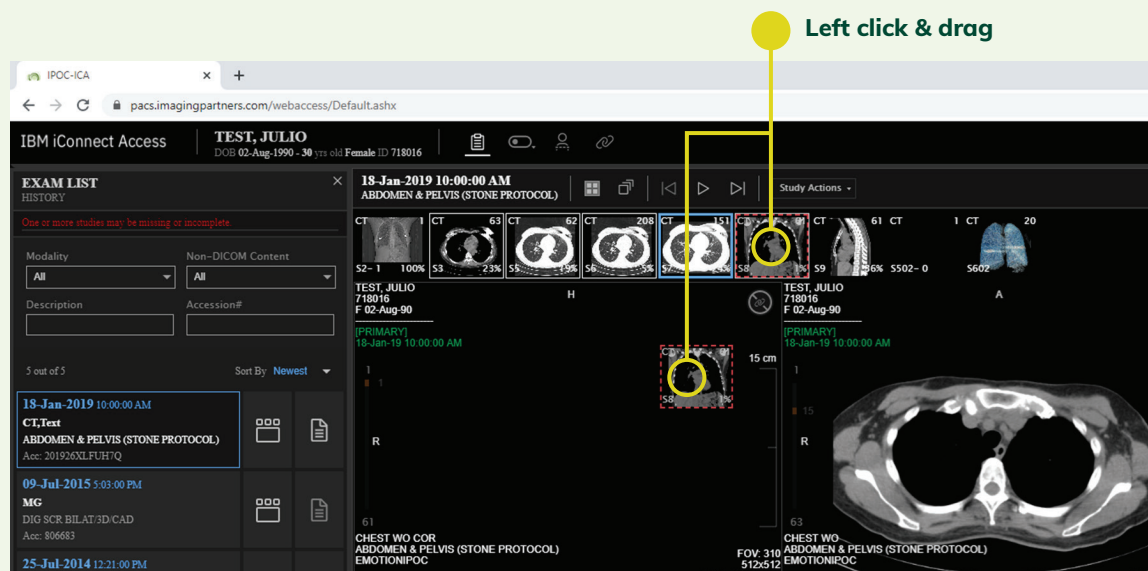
Left click & drag

IPOC-ICA ×
+
pacs.imagingpartners.com/webaccess/Default.ashx

IBM iConnect Access
TEST, JULIO
DOB 02-Aug-1990 - 30 yrs old Female ID 718016

EXAM LIST
HISTORY
×
One or more studies may be missing or incomplete.

Modality
All
Non-DICOM Content
All
Description
Accession#

5 out of 5
Sort By Newest

18-Jan-2019 10:00:00 AM
CT,Text
ABDOMEN & PELVIS (STONE PROTOCOL)
Acc: 201926XLFUH7Q

09-Jul-2015 5:03:00 PM
MG
DIG SCR BILAT/3D/CAD
Acc: 806683

25-Jul-2014 12:21:00 PM

18-Jan-2019 10:00:00 AM
ABDOMEN & PELVIS (STONE PROTOCOL)
Study Actions

CT 1
S2- 1 100%
CT 63
S3 23%
CT 62
S5 19%
CT 208
S6 5%
CT 151
S7 5%
CT 81
S8 1%
CT 61
S9 36%
CT 1
S502- 0
CT 20
S602

TEST, JULIO
718016
F 02-Aug-90
[PRIMARY]
18-Jan-19 10:00:00 AM
H
1
1
R
61
S8
30
15 cm
CHEST WO COR
ABDOMEN & PELVIS (STONE PROTOCOL)
EMOTIONIPOC
FOV: 310
512x512

TEST, JULIO
718016
F 02-Aug-90
[PRIMARY]
18-Jan-19 10:00:00 AM
A
1
15
63
CHEST WO
ABDOMEN & PELVIS (STONE PROTOCOL)
EMOTIONIPOC